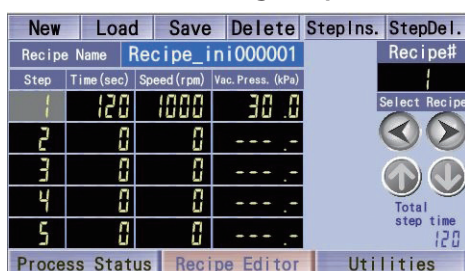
New | Load | Save | Delete | StepIns. | StepDel.

Recipe Name Recipe_ini000001

Recipe#
1

| Step | Time (sec) | Speed (rpm) | Vac. Press. (kPa) |
|---|---|---|---|
| 1 | 120 | 1000 | 30.0 |
| 2 | 0 | 0 | ---.- |
| 3 | 0 | 0 | ---.- |
| 4 | 0 | 0 | ---.- |
| 5 | 0 | 0 | ---.- |

Select Recipe

Total step time
120

Process Status | Recipe Editor | Utilities